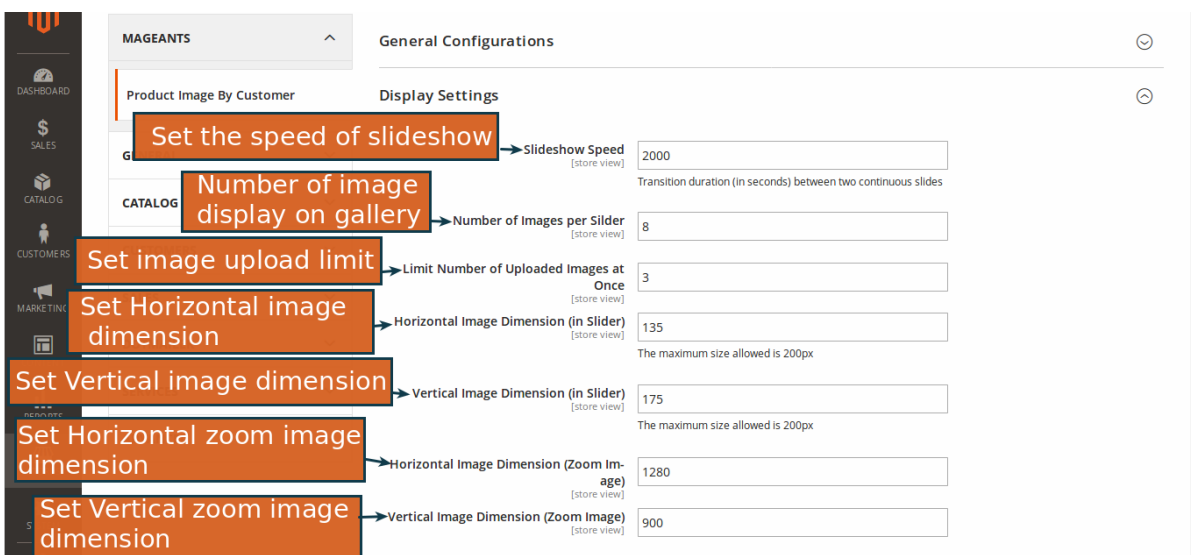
DASHBOARD

SALES

CATALOG

CUSTOMERS

MARKETING

REPORTS

MAGEANTS

Product Image By Customer

CATALOG

General Configurations

Display Settings

Set the speed of slideshow

Slideshow Speed
[store view]
2000
Transition duration (in seconds) between two continuous slides

Number of image display on gallery

Number of Images per Silder
[store view]
8

Set image upload limit

Limit Number of Uploaded Images at Once
[store view]
3

Set Horizontal image dimension

Horizontal Image Dimension (in Slider)
[store view]
135
The maximum size allowed is 200px

Set Vertical image dimension

Vertical Image Dimension (in Slider)
[store view]
175
The maximum size allowed is 200px

Set Horizontal zoom image dimension

Horizontal Image Dimension (Zoom Image)
[store view]
1280

Set Vertical zoom image dimension

Vertical Image Dimension (Zoom Image)
[store view]
900